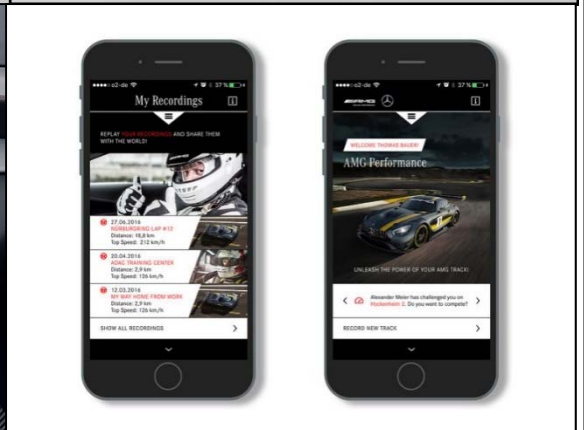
●●●●○ o2-de 37 %

My Recordings

REPLAY YOUR RECORDINGS AND SHARE THEM WITH THE WORLD!

27.06.2016
NÜRBURGRING LAP #12
Distance: 16,8 km
Top Speed: 212 km/h

20.04.2016
ADAC TRAINING CENTER
Distance: 2,9 km
Top Speed: 136 km/h

12.03.2016
MY WAY HOME FROM WORK
Distance: 2,9 km
Top Speed: 126 km/h

SHOW ALL RECORDINGS

●●●●○ o2-de 37 %

AMG

WELCOME THOMAS BAUER!

AMG Performance

UNLEASH THE POWER OF YOUR AMG TRACK!

Alexander Meier has challenged you on Hockenheim 2. Do you want to compete?

RECORD NEW TRACK